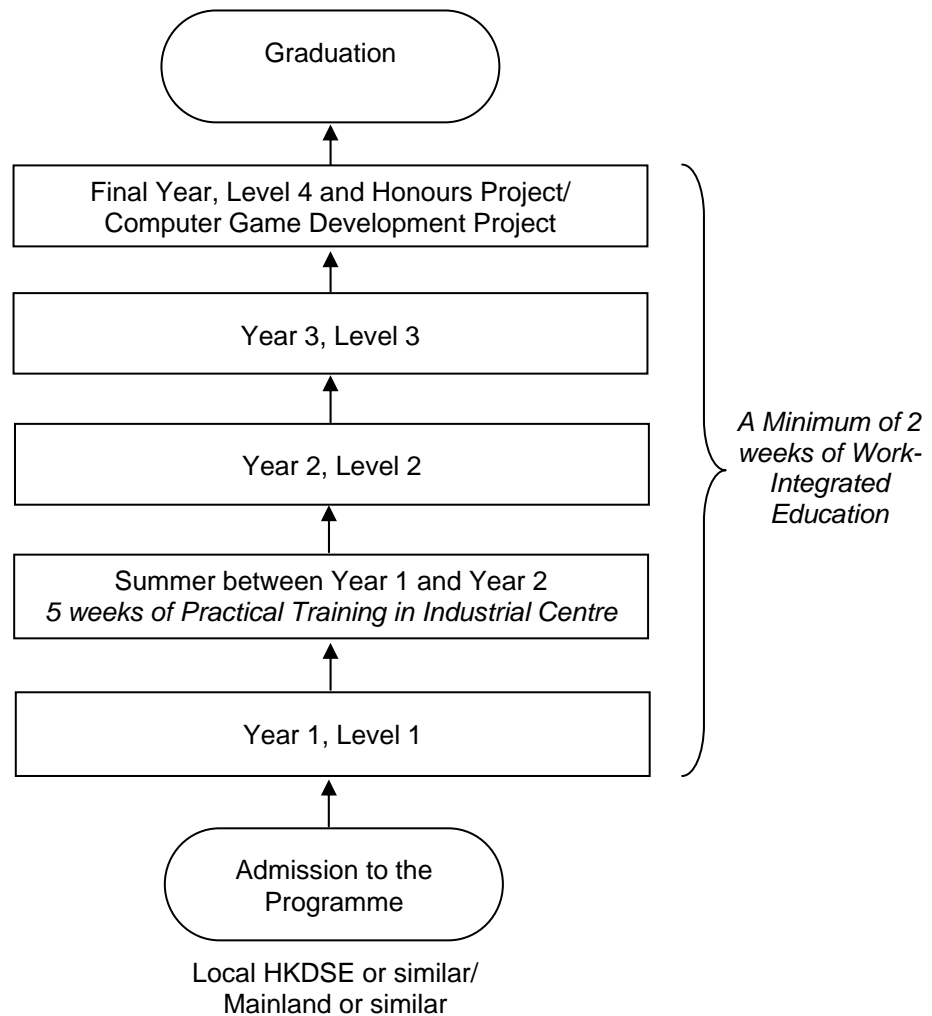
Graduation

Final Year, Level 4 and Honours Project/ Computer Game Development Project

Year 3, Level 3

Year 2, Level 2

Summer between Year 1 and Year 2
*5 weeks of Practical Training in Industrial Centre*

Year 1, Level 1

*A Minimum of 2 weeks of Work-Integrated Education*

Admission to the Programme

Local HKDSE or similar/ Mainland or similar